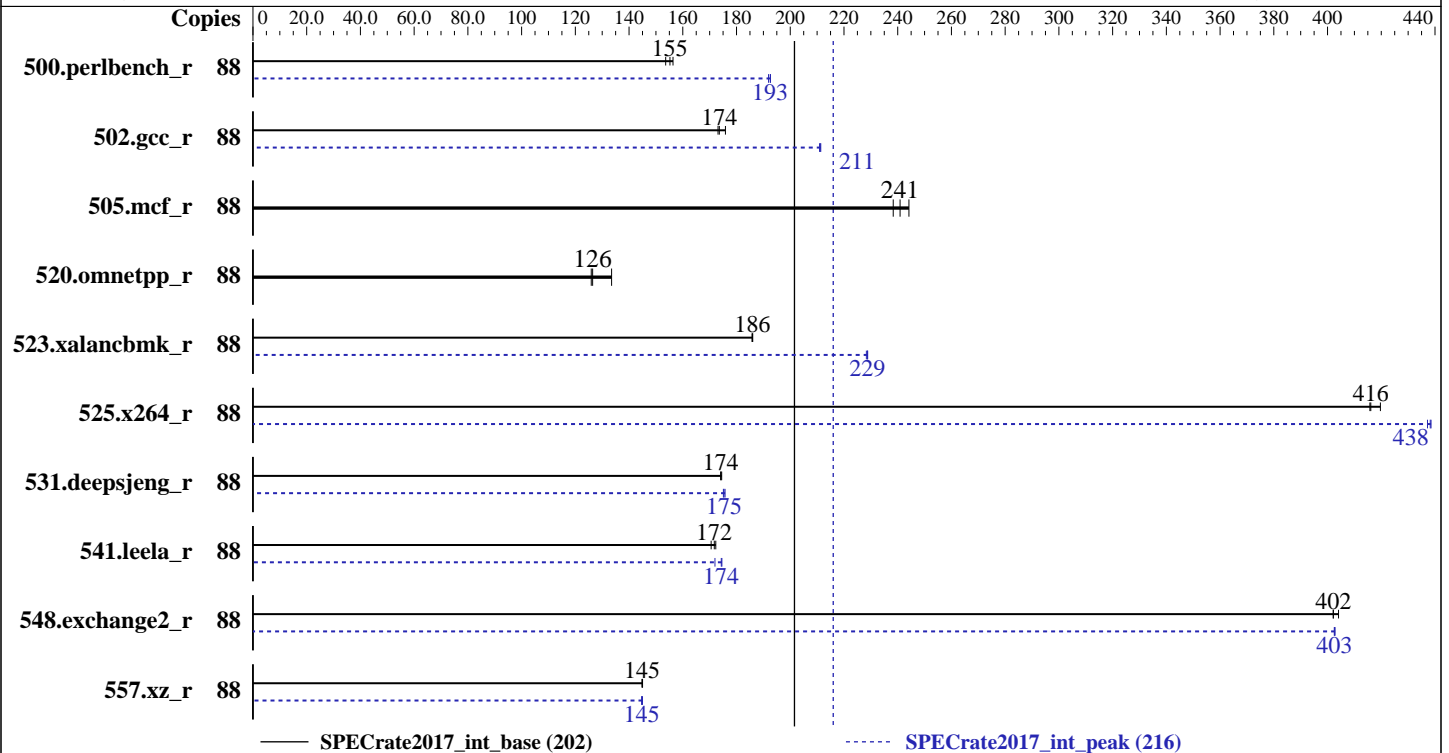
Copies 0 20.0 40.0 60.0 80.0 100 120 140 160 180 200 220 240 260 280 300 320 340 360 380 400 440

500.perlbench_r 88 155 193

502.gcc_r 88 174 211

505.mcf_r 88 241

520.omnetpp_r 88 126

523.xalancbmk_r 88 186 229

525.x264_r 88 416 438

531.deepsjeng_r 88 174 175

541.leela_r 88 172 174

548.exchange2_r 88 402 403

557.xz_r 88 145 145

SPECrate2017_int_base (202)
SPECrate2017_int_peak (216)